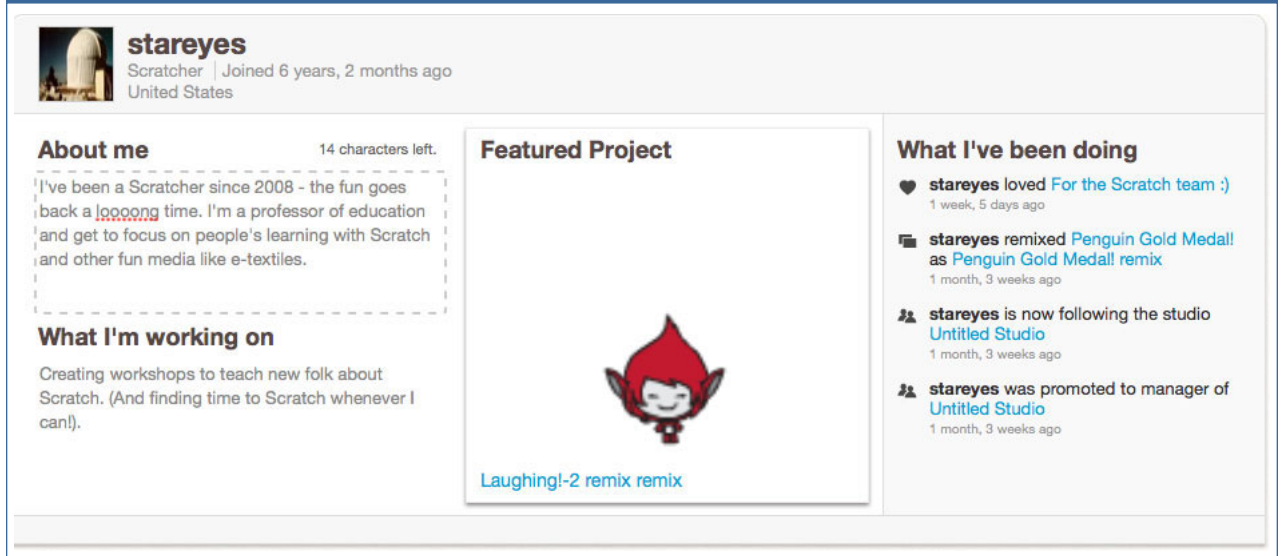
stareyes
Scratcher | Joined 6 years, 2 months ago
United States

About me
14 characters left.
I've been a Scratcher since 2008 - the fun goes back a loooong time. I'm a professor of education and get to focus on people's learning with Scratch and other fun media like e-textiles.

What I'm working on
Creating workshops to teach new folk about Scratch. (And finding time to Scratch whenever I can!).

Featured Project
Laughing!-2 remix remix

What I've been doing
stareyes loved For the Scratch team :)
1 week, 5 days ago

stareyes remixed Penguin Gold Medal! as Penguin Gold Medal! remix
1 month, 3 weeks ago

stareyes is now following the studio Untitled Studio
1 month, 3 weeks ago

stareyes was promoted to manager of Untitled Studio
1 month, 3 weeks ago